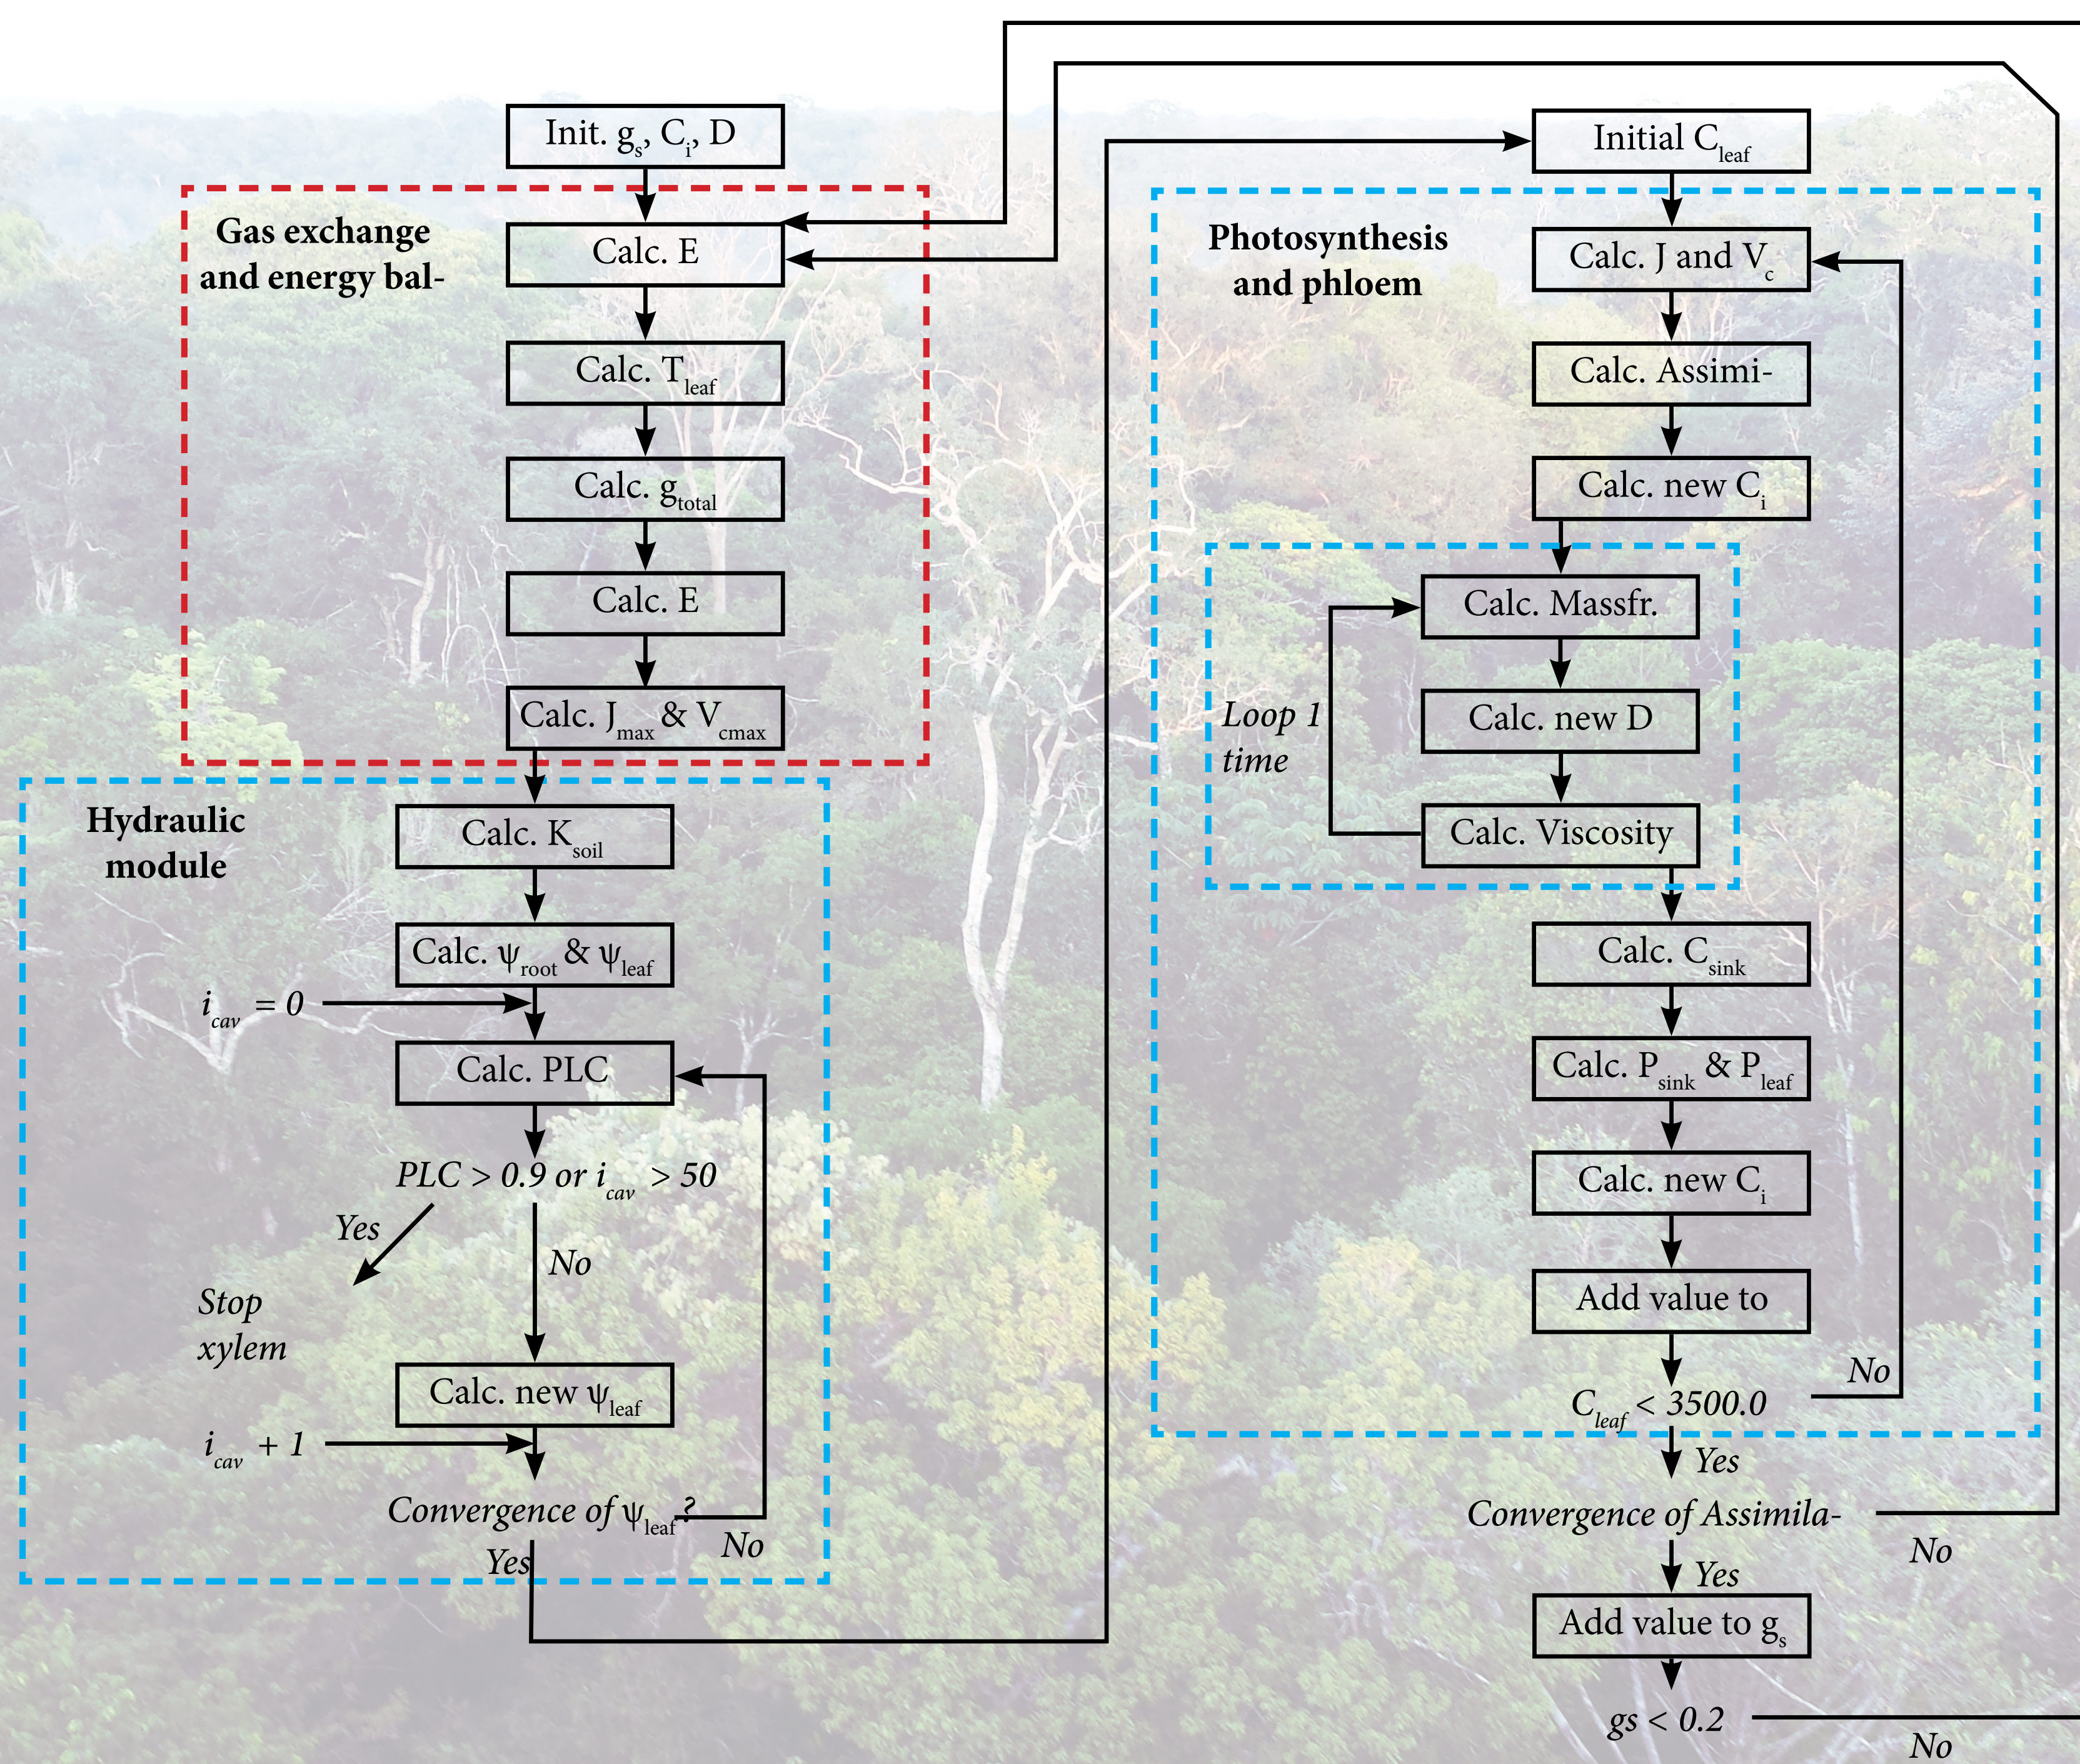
Init. $g_s$, $C_i$, D

Gas exchange and energy bal-

Calc. E

Calc. $T_{leaf}$

Calc. $g_{total}$

Calc. E

Calc. $J_{max}$ & $V_{cmax}$

Hydraulic module

Calc. $K_{soil}$

Calc. $\psi_{root}$ & $\psi_{leaf}$

$i_{cav} = 0$

Calc. PLC

PLC > 0.9 or $i_{cav}$ > 50

Yes

Stop xylem

No

Calc. new $\psi_{leaf}$

$i_{cav}$ + 1

Convergence of $\psi_{leaf}$?

Yes

No

Initial $C_{leaf}$

Photosynthesis and phloem

Calc. J and $V_c$

Calc. Assimi-

Calc. new $C_i$

Loop 1 time

Calc. Massfr.

Calc. new D

Calc. Viscosity

Calc. $C_{sink}$

Calc. $P_{sink}$ & $P_{leaf}$

Calc. new $C_i$

Add value to

No

$C_{leaf}$ < 3500.0

Yes

Convergence of Assimila-

No

Yes

Add value to $g_s$

gs < 0.2

No